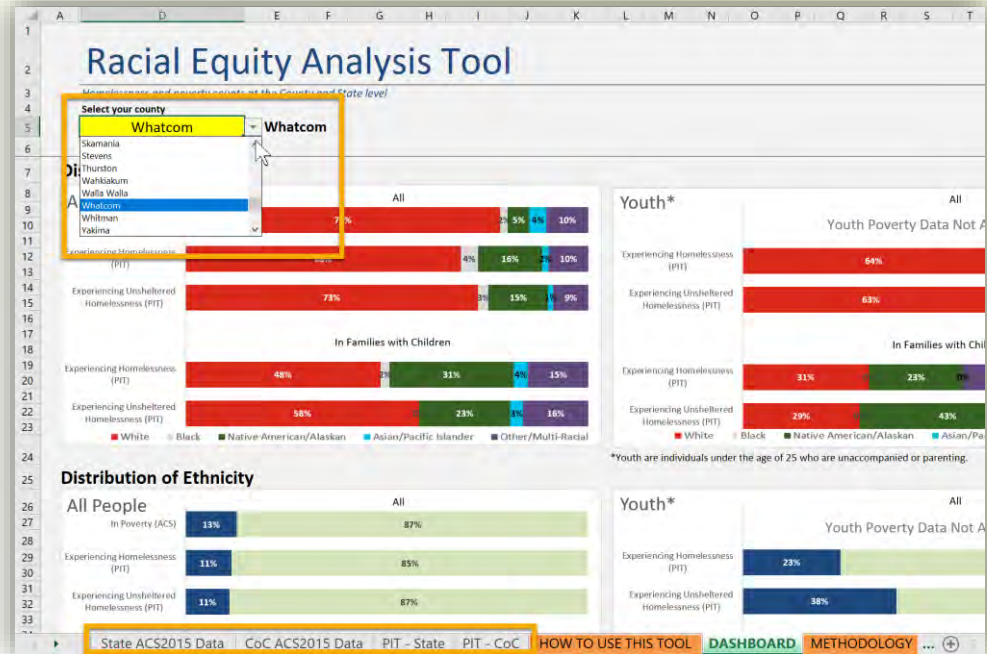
A D E F G H I J K L M N O P Q R S T

Racial Equity Analysis Tool

Homelessness and poverty counts at the County and State level

Select your county

Whatcom ▾ Whatcom

Skamania
Stevens
Thurston
Wahkiakum
Walla Walla
Whatcom
Whitman
Yakima

Di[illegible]

A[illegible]

All

7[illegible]% 5% 4% 10%

Experiencing Homelessness (PIT) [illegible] 4% 16% 2% 10%

Experiencing Unsheltered Homelessness (PIT) 73% 3% 15% 1% 9%

In Families with Children

Experiencing Homelessness (PIT) 48% 2% 31% 4% 15%

Experiencing Unsheltered Homelessness (PIT) 58% 23% 3% 16%

■ White ■ Black ■ Native American/Alaskan ■ Asian/Pacific Islander ■ Other/Multi-Racial

Youth*

All

Youth Poverty Data Not A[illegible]

Experiencing Homelessness (PIT) 64%

Experiencing Unsheltered Homelessness (PIT) 63%

In Families with Chi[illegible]

Experiencing Homelessness (PIT) 31% 23%

Experiencing Unsheltered Homelessness (PIT) 29% 43%

■ White ■ Black ■ Native American/Alaskan ■ Asian/Pa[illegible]

*Youth are individuals under the age of 25 who are unaccompanied or parenting.

Distribution of Ethnicity

All People

All

In Poverty (ACS) 13% 87%

Experiencing Homelessness (PIT) 11% 85%

Experiencing Unsheltered Homelessness (PIT) 11% 87%

Youth*

All

Youth Poverty Data Not A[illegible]

Experiencing Homelessness (PIT) 23%

Experiencing Unsheltered Homelessness (PIT) 38%

State ACS2015 Data | CoC ACS2015 Data | PIT - State | PIT - CoC | HOW TO USE THIS TOOL | DASHBOARD | METHODOLOGY | ...